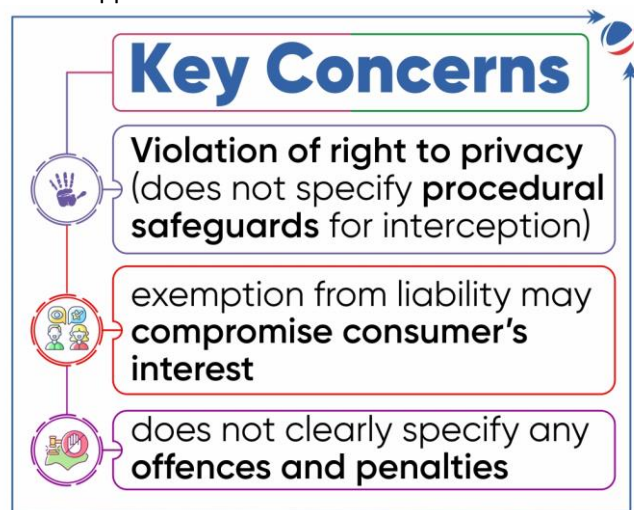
Key Concerns

Violation of right to privacy (does not specify procedural safeguards for interception)

exemption from liability may compromise consumer's interest

does not clearly specify any offences and penalties